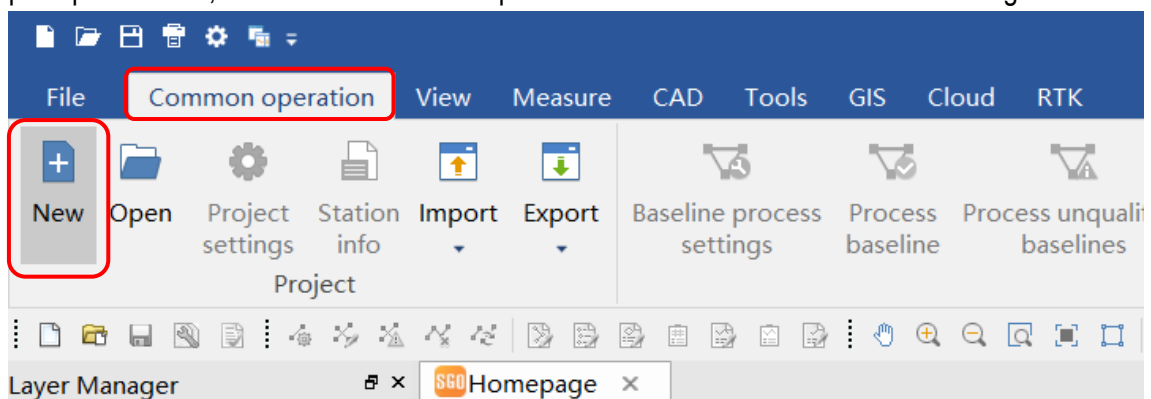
File Common operation View Measure CAD Tools GIS Cloud RTK

New Open Project settings Station info Import Export Baseline process settings Process baseline Process unquali baselines

Project

Layer Manager

SGO Homepage